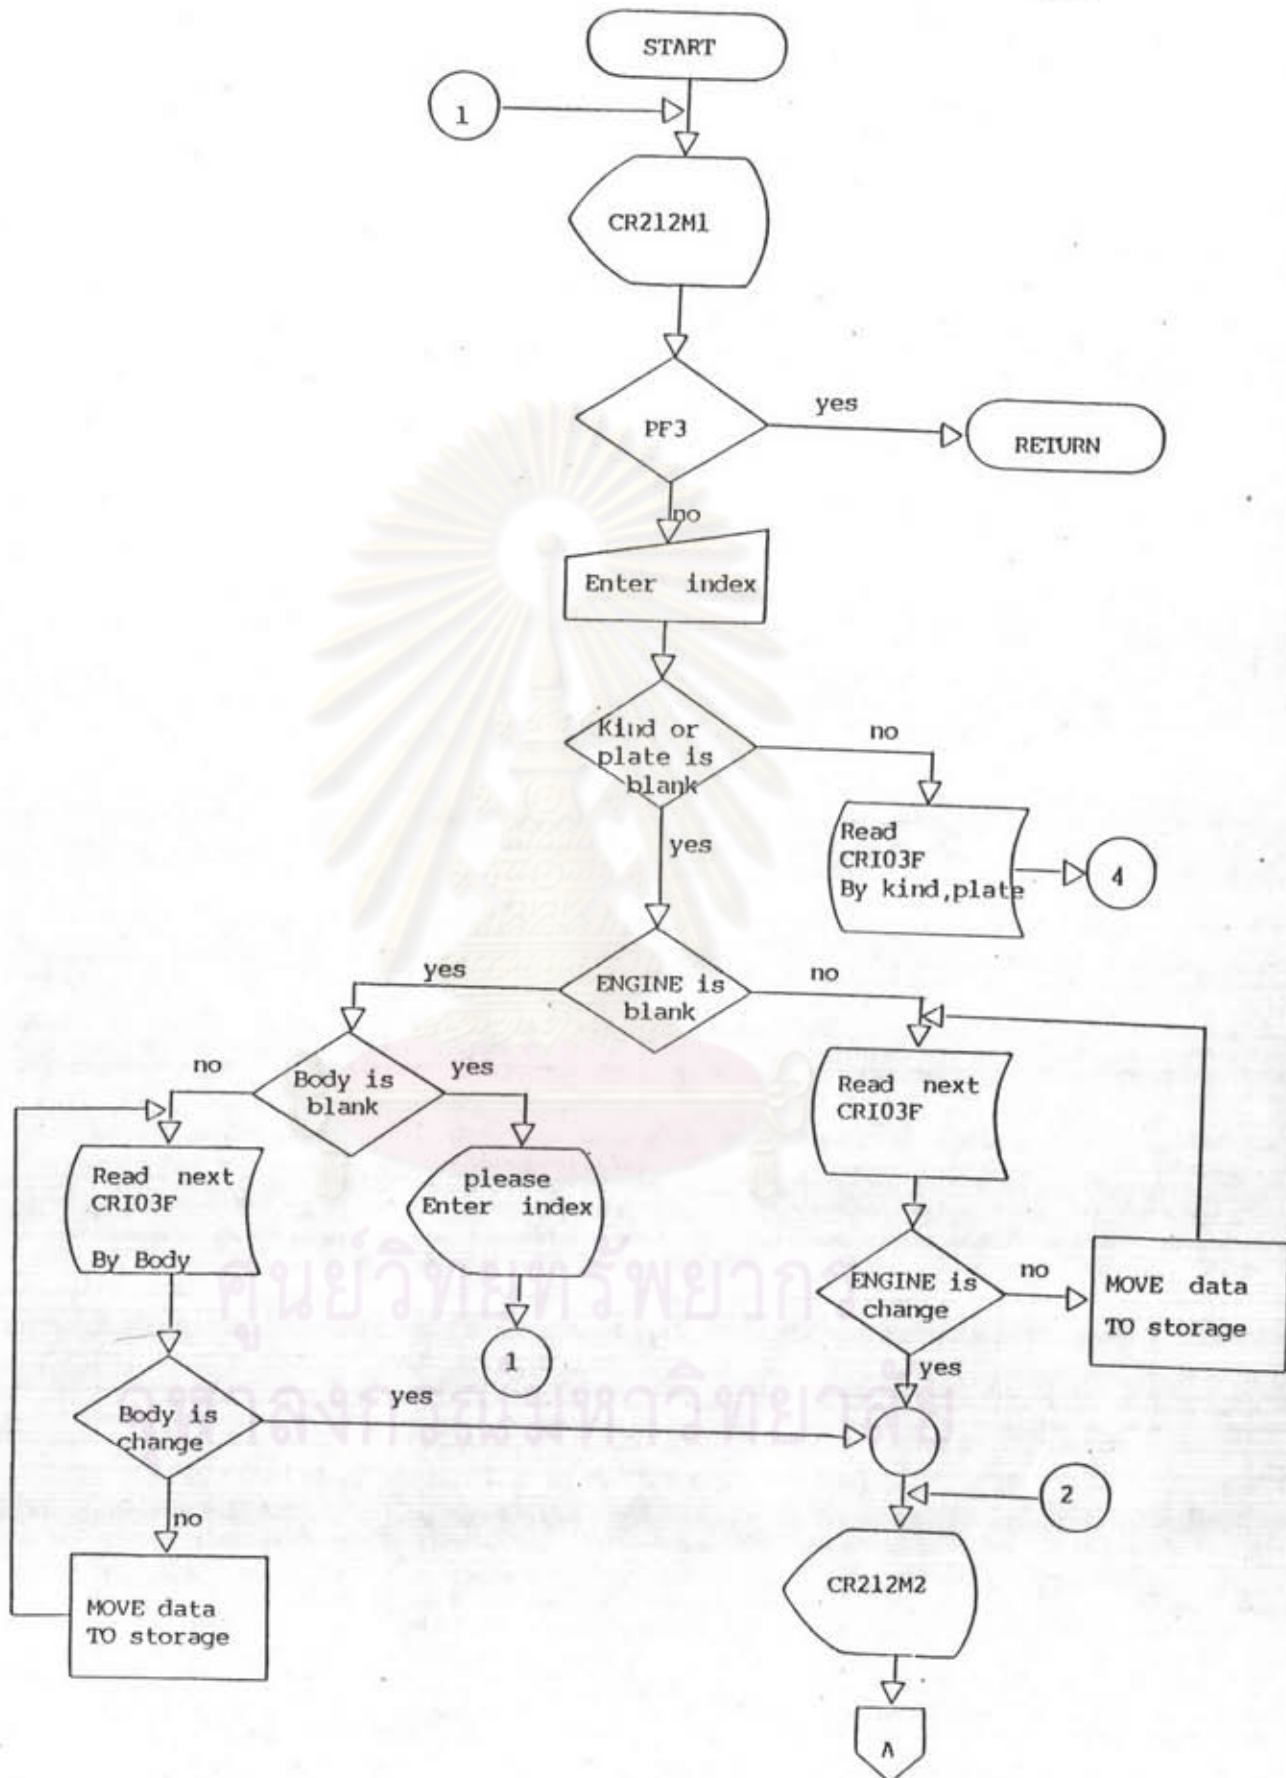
START

1

CR212M1

PF3

yes

RETURN

no

Enter index

Kind or plate is blank

no

Read CRI03F By kind,plate

4

yes

ENGINE is blank

yes

no

Body is blank

no

yes

Read next CRI03F

Read next CRI03F By Body

please Enter index

1

ENGINE is change

no

MOVE data TO storage

yes

Body is change

yes

no

2

MOVE data TO storage

CR212M2

A

ศูนย์วิทยทรัพยากร
จุฬาลงกรณ์มหาวิทยาลัย